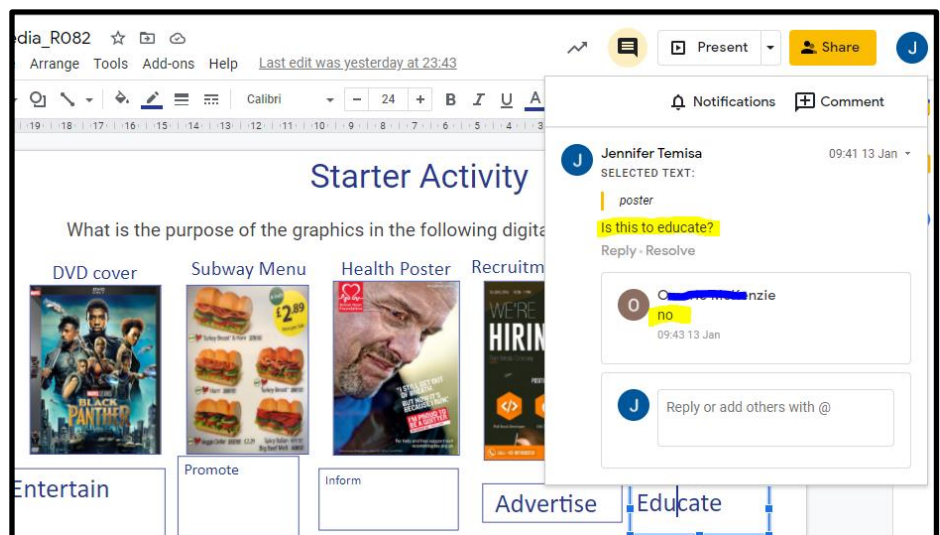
edia_R082
Arrange Tools Add-ons Help Last edit was yesterday at 23:43
Present
Share
J
Calibri
24
B I U A
19 18 17 16 15 14 13 12 11 10 9 8 7 6 5 4 3
Starter Activity
What is the purpose of the graphics in the following digita
DVD cover
Subway Menu
Health Poster
Recruitm
BLACK PANTHER
£2.89
WE'RE HIRIN
Entertain
Promote
Inform
Advertise
Educate
Notifications
Comment
J
Jennifer Temisa
09:41 13 Jan
SELECTED TEXT:
poster
Is this to educate?
Reply · Resolve
O
O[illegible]enzie
no
09:43 13 Jan
J
Reply or add others with @